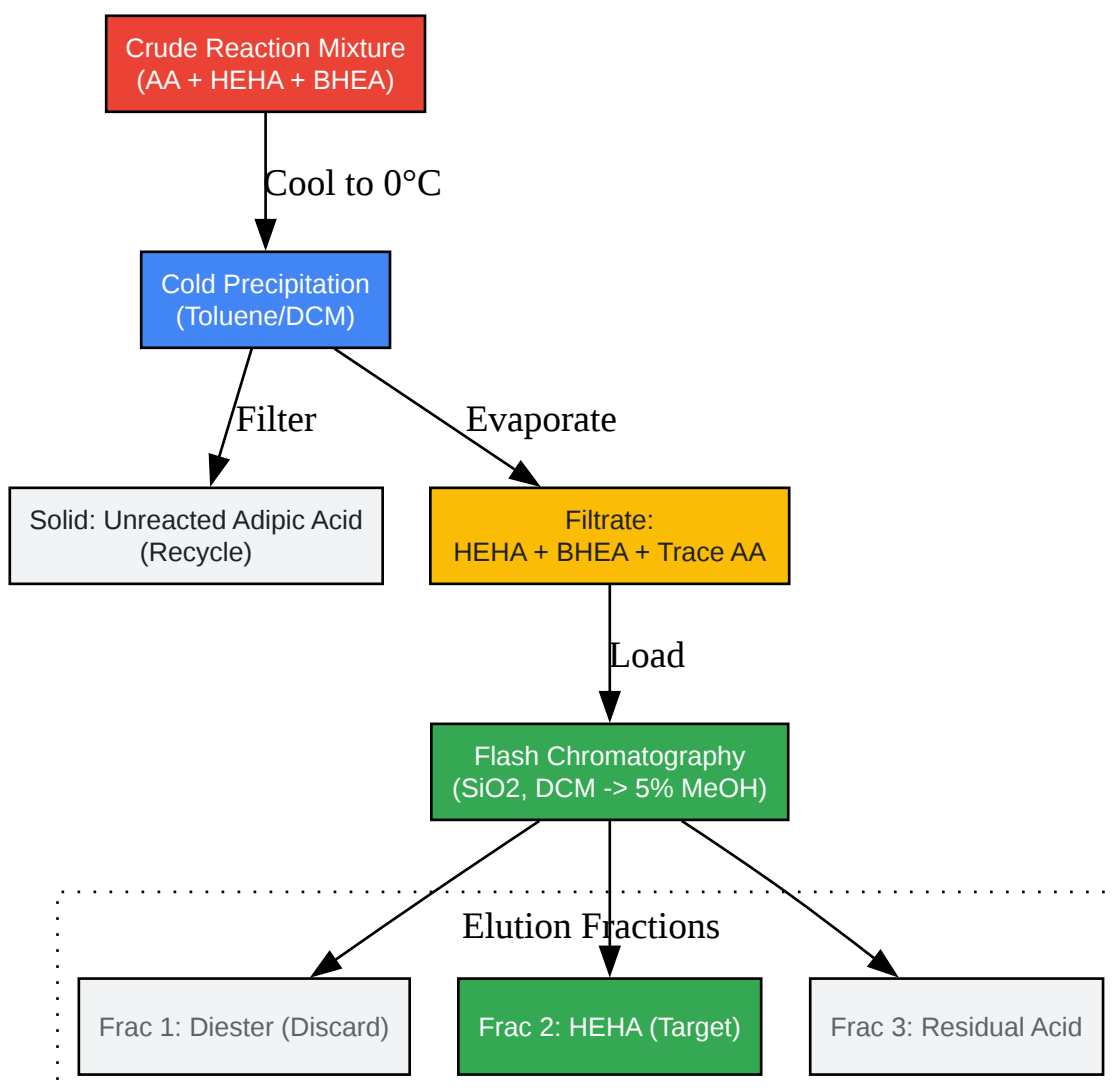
Crude Reaction Mixture
(AA + HEHA + BHEA)

Cool to 0°C

Cold Precipitation
(Toluene/DCM)

Filter

Evaporate

Solid: Unreacted Adipic Acid
(Recycle)

Filtrate:
HEHA + BHEA + Trace AA

Load

Flash Chromatography
(SiO2, DCM -> 5% MeOH)

Elution Fractions

Frac 1: Diester (Discard)

Frac 2: HEHA (Target)

Frac 3: Residual Acid